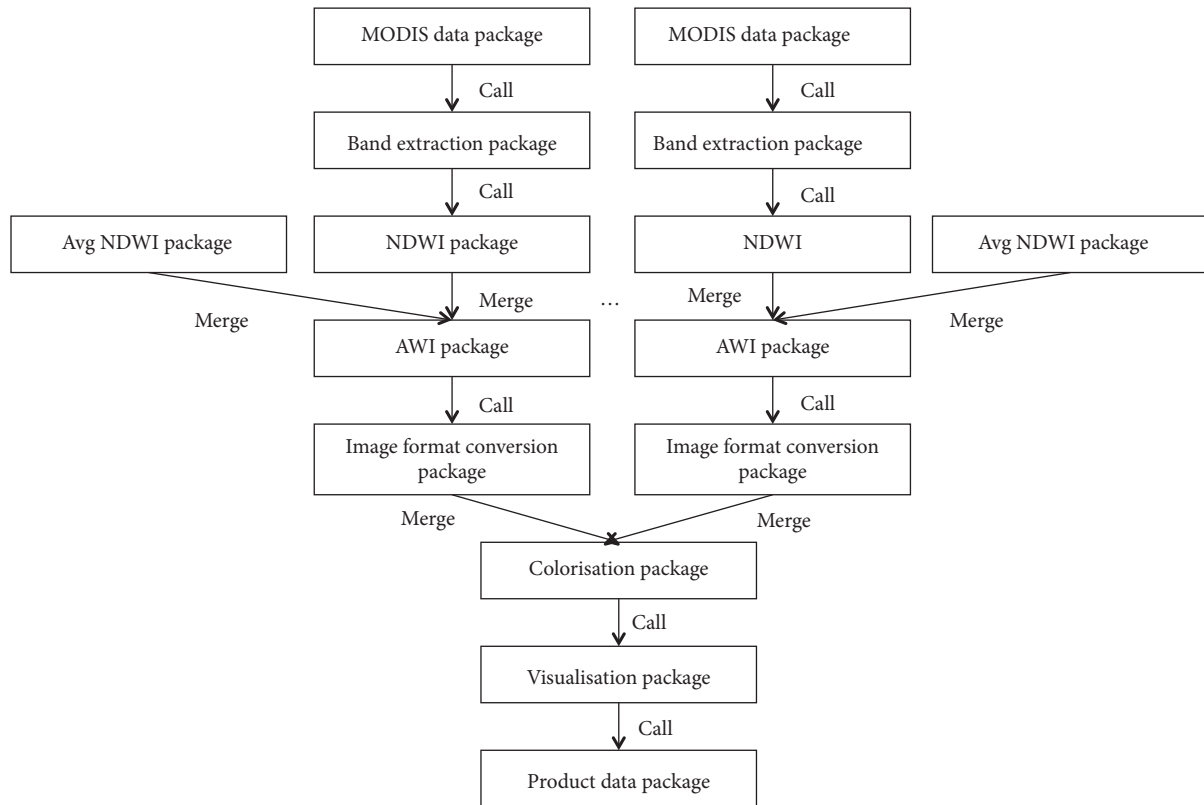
MODIS data package

Call

Band extraction package

Call

NDWI package

MODIS data package

Call

Band extraction package

Call

NDWI

Avg NDWI package

Avg NDWI package

Merge

Merge

…

Merge

Merge

AWI package

Call

Image format conversion package

AWI package

Call

Image format conversion package

Merge

Merge

Colorisation package

Call

Visualisation package

Call

Product data package